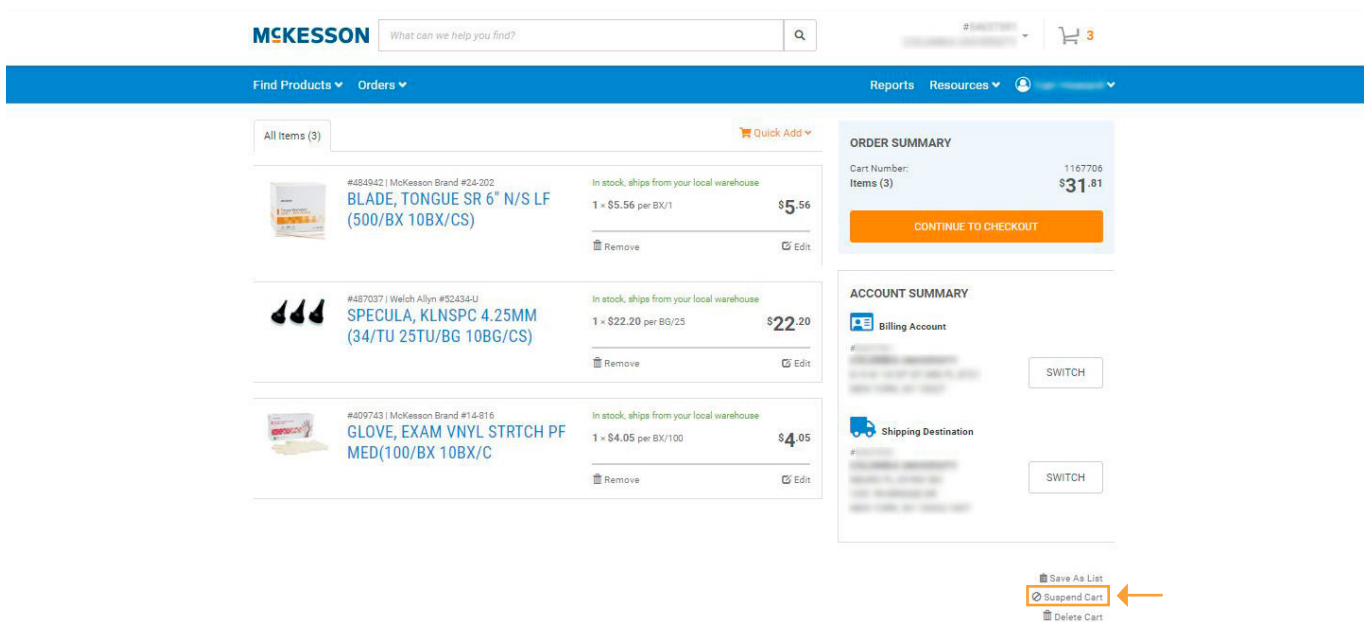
MCKESSON What can we help you find?

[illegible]

3

Find Products Orders

Reports Resources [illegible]

All Items (3)

Quick Add

#484942 | McKesson Brand #24-202
BLADE, TONGUE SR 6" N/S LF (500/BX 10BX/CS)
In stock, ships from your local warehouse
1 × $5.56 per BX/1
$5.56
Remove
Edit

#487037 | Welch Allyn #52434-U
SPECULA, KLNSPC 4.25MM (34/TU 25TU/BG 10BG/CS)
In stock, ships from your local warehouse
1 × $22.20 per BG/25
$22.20
Remove
Edit

#409743 | McKesson Brand #14-816
GLOVE, EXAM VNYL STRTCH PF MED(100/BX 10BX/C
In stock, ships from your local warehouse
1 × $4.05 per BX/100
$4.05
Remove
Edit

ORDER SUMMARY
Cart Number: 1167706
Items (3) $31.81
CONTINUE TO CHECKOUT

ACCOUNT SUMMARY
Billing Account
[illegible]
SWITCH

Shipping Destination
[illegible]
SWITCH

Save As List
Suspend Cart
Delete Cart